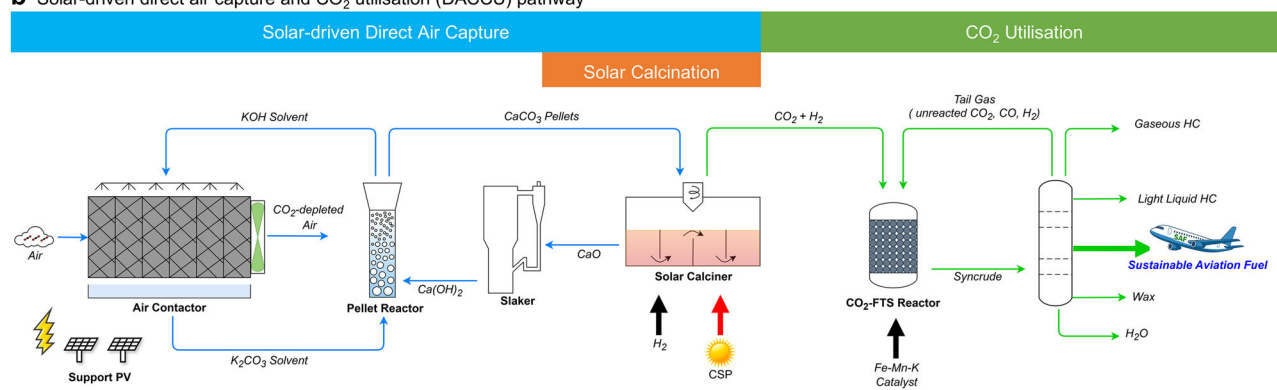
b Solar-driven direct air capture and $CO_2$ utilisation (DACCU) pathway

Solar-driven Direct Air Capture

$CO_2$ Utilisation

Solar Calcination

KOH Solvent

$CaCO_3$ Pellets

$CO_2 + H_2$

Tail Gas ( unreacted $CO_2$, CO, $H_2$)

Gaseous HC

Light Liquid HC

Air

$CO_2$-depleted Air

CaO

Sustainable Aviation Fuel

$Ca(OH)_2$

Syncrude

Air Contactor

Pellet Reactor

Slaker

Solar Calciner

$CO_2$-FTS Reactor

Wax

$H_2O$

$H_2$

CSP

$K_2CO_3$ Solvent

Support PV

Fe-Mn-K Catalyst